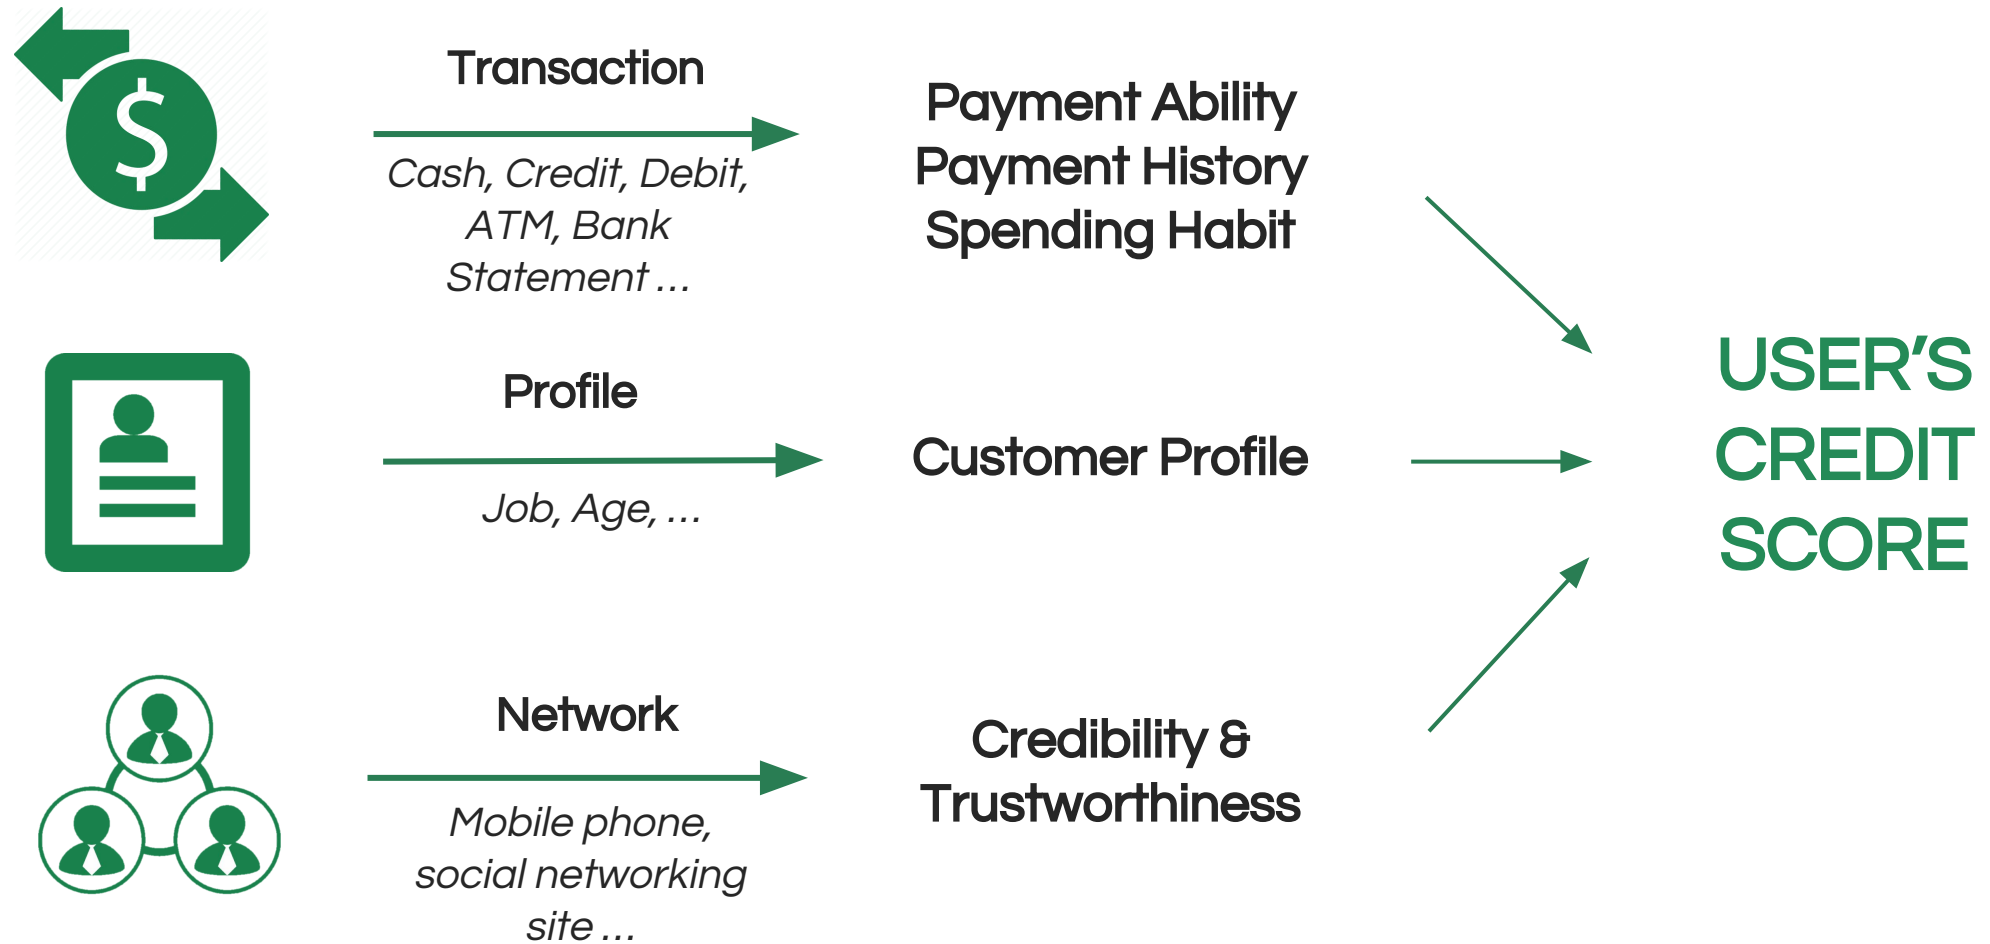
Transaction

Cash, Credit, Debit, ATM, Bank Statement ...

Payment Ability
Payment History
Spending Habit

Profile

Job, Age, ...

Customer Profile

Network

Mobile phone, social networking site ...

Credibility &
Trustworthiness

USER'S
CREDIT
SCORE